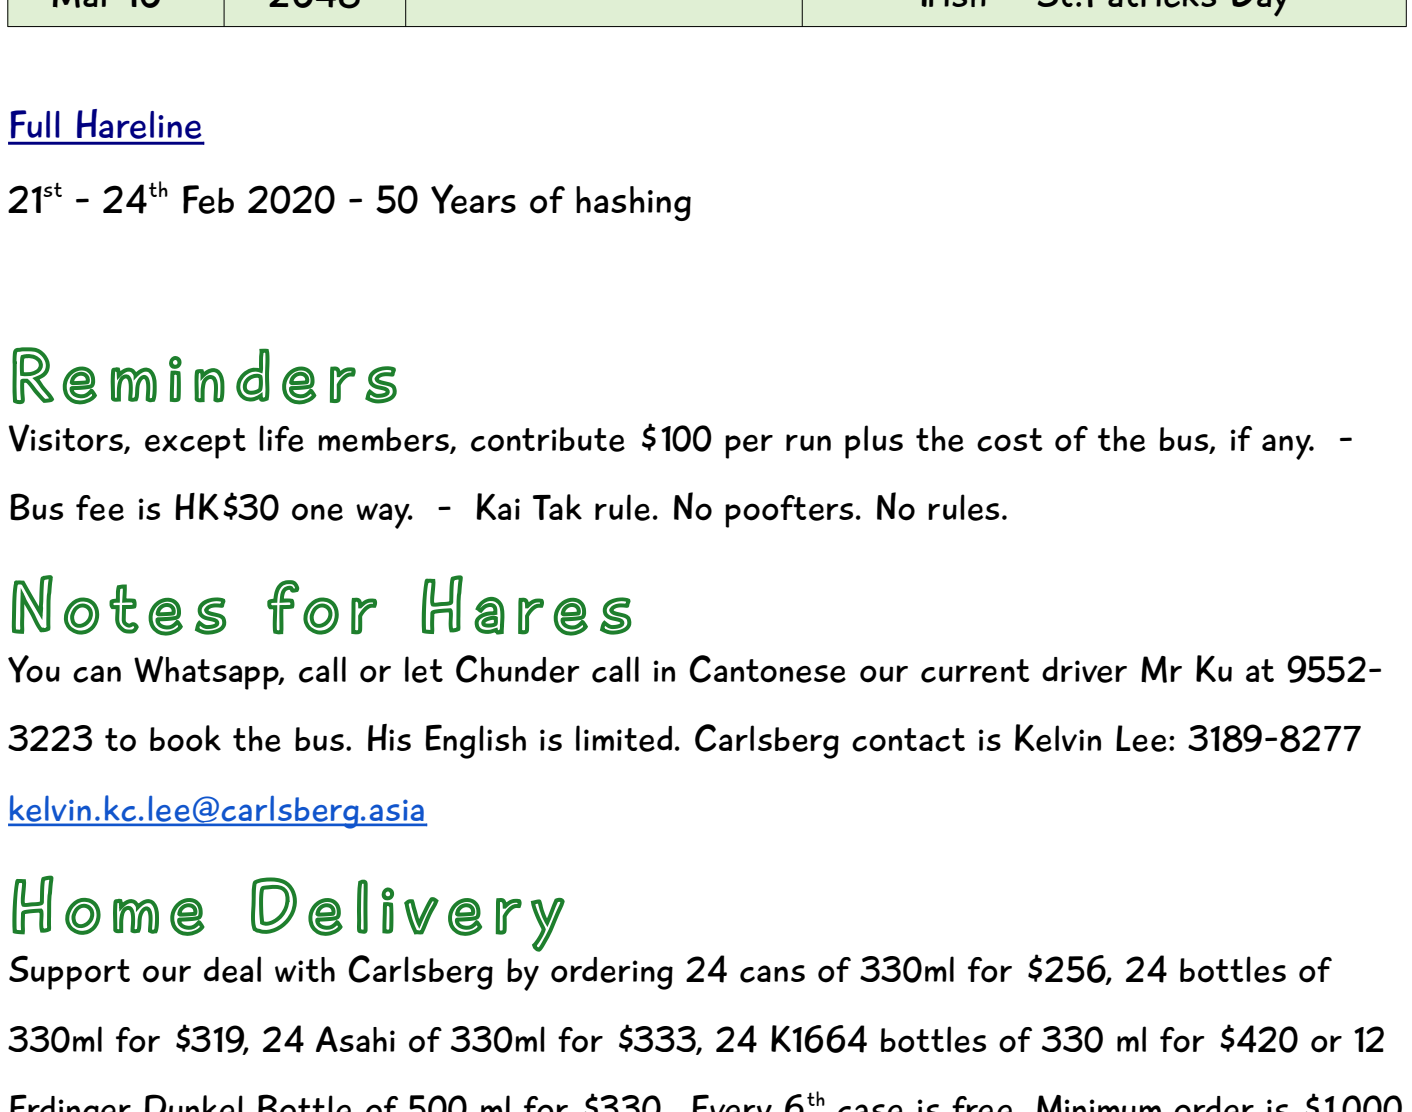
| Mar 16 | 2048 | | Irish – St.Patricks Day |
|---|---|---|---|

Full Hareline

21$^{st}$ - 24$^{th}$ Feb 2020 - 50 Years of hashing

Reminders

Visitors, except life members, contribute $100 per run plus the cost of the bus, if any. - Bus fee is HK$30 one way. - Kai Tak rule. No poofters. No rules.

Notes for Hares

You can Whatsapp, call or let Chunder call in Cantonese our current driver Mr Ku at 9552-3223 to book the bus. His English is limited. Carlsberg contact is Kelvin Lee: 3189-8277 kelvin.kc.lee@carlsberg.asia

Home Delivery

Support our deal with Carlsberg by ordering 24 cans of 330ml for $256, 24 bottles of 330ml for $319, 24 Asahi of 330ml for $333, 24 K1664 bottles of 330 ml for $420 or 12 Erdinger Dunkel Bottle of 500 ml for $330. Every 6$^{th}$ case is free. Minimum order is $1000